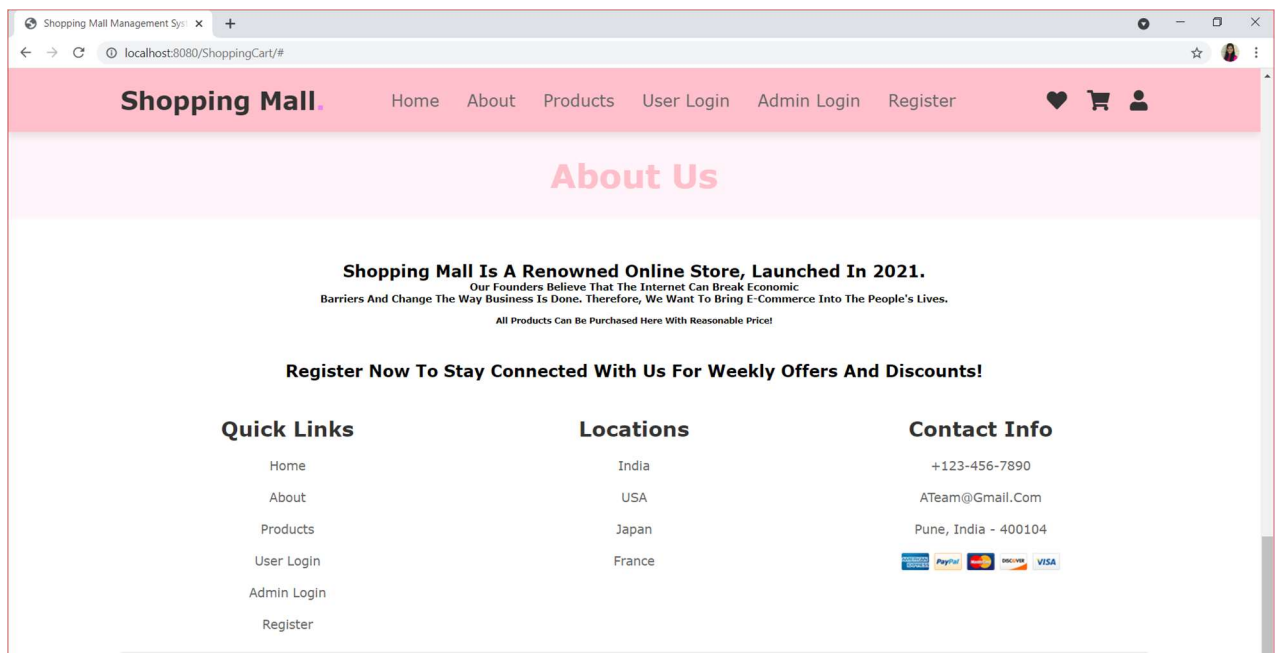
Shopping Mall Management Sys ×
+

localhost:8080/ShoppingCart/#

Shopping Mall.

Home About Products User Login Admin Login Register

About Us

Shopping Mall Is A Renowned Online Store, Launched In 2021.
Our Founders Believe That The Internet Can Break Economic
Barriers And Change The Way Business Is Done. Therefore, We Want To Bring E-Commerce Into The People's Lives.

All Products Can Be Purchased Here With Reasonable Price!

Register Now To Stay Connected With Us For Weekly Offers And Discounts!

Quick Links

Home

About

Products

User Login

Admin Login

Register

Locations

India

USA

Japan

France

Contact Info

+123-456-7890

ATeam@Gmail.Com

Pune, India - 400104

PayPal DISCOVER VISA